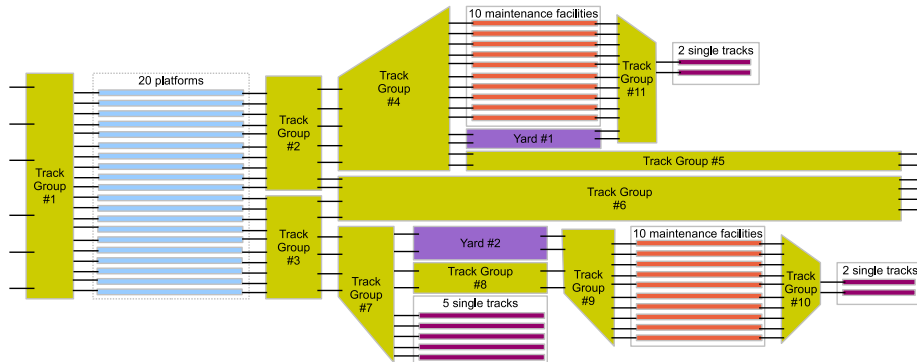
20 platforms

Track Group #1

Track Group #2

Track Group #3

Track Group #4

10 maintenance facilities

Track Group #11

2 single tracks

Yard #1

Track Group #5

Track Group #6

Track Group #7

Yard #2

Track Group #8

5 single tracks

Track Group #9

10 maintenance facilities

Track Group #10

2 single tracks